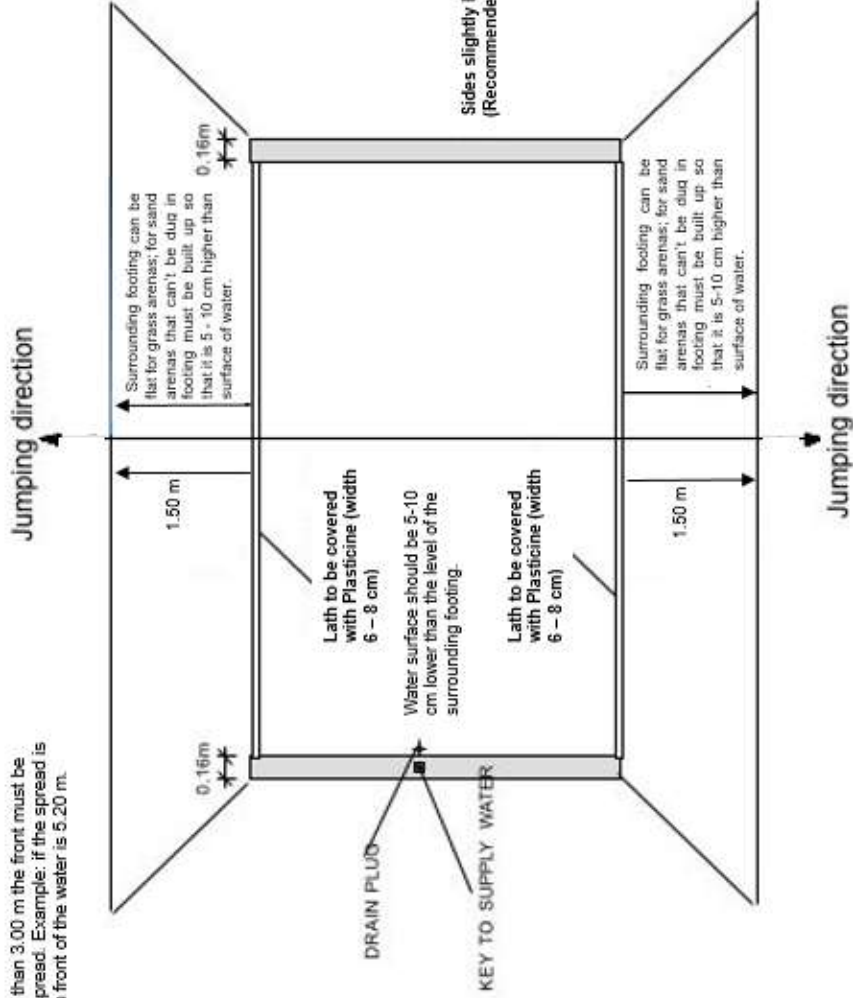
Jumping direction

Jumping direction

Sides slightly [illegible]
(Recommende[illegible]

0.16m

0.16m

Surrounding footing can be flat for grass arenas; for sand arenas that can't be dug in footing must be built up so that it is 5 - 10 cm higher than surface of water.

Surrounding footing can be flat for grass arenas; for sand arenas that can't be dug in footing must be built up so that it is 5-10 cm higher than surface of water.

1.50 m

1.50 m

Lath to be covered with Plasticine (width 6 – 8 cm)

Lath to be covered with Plasticine (width 6 – 8 cm)

Water surface should be 5-10 cm lower than the level of the surrounding footing.

DRAIN PLUG

KEY TO SUPPLY WATER

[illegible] than 3.00 m the front must be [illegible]pread. Example: if the spread is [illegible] front of the water is 5.20 m.